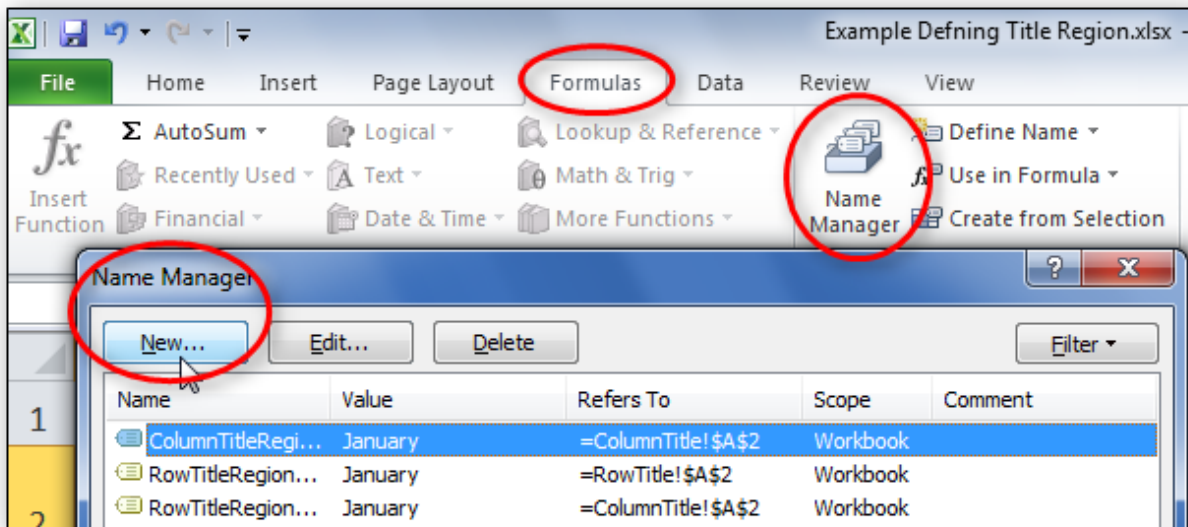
Example Defning Title Region.xlsx

File Home Insert Page Layout Formulas Data Review View

Insert Function
Σ AutoSum
Recently Used
Financial
Logical
Text
Date & Time
Lookup & Reference
Math & Trig
More Functions
Name Manager
Define Name
Use in Formula
Create from Selection

Name Manager

New... Edit... Delete Filter

| Name | Value | Refers To | Scope | Comment |
|---|---|---|---|---|
| ColumnTitleRegi... | January | =ColumnTitle!\$A\$2 | Workbook | |
| RowTitleRegion... | January | =RowTitle!\$A\$2 | Workbook | |
| RowTitleRegion... | January | =ColumnTitle!\$A\$2 | Workbook | |

1
2